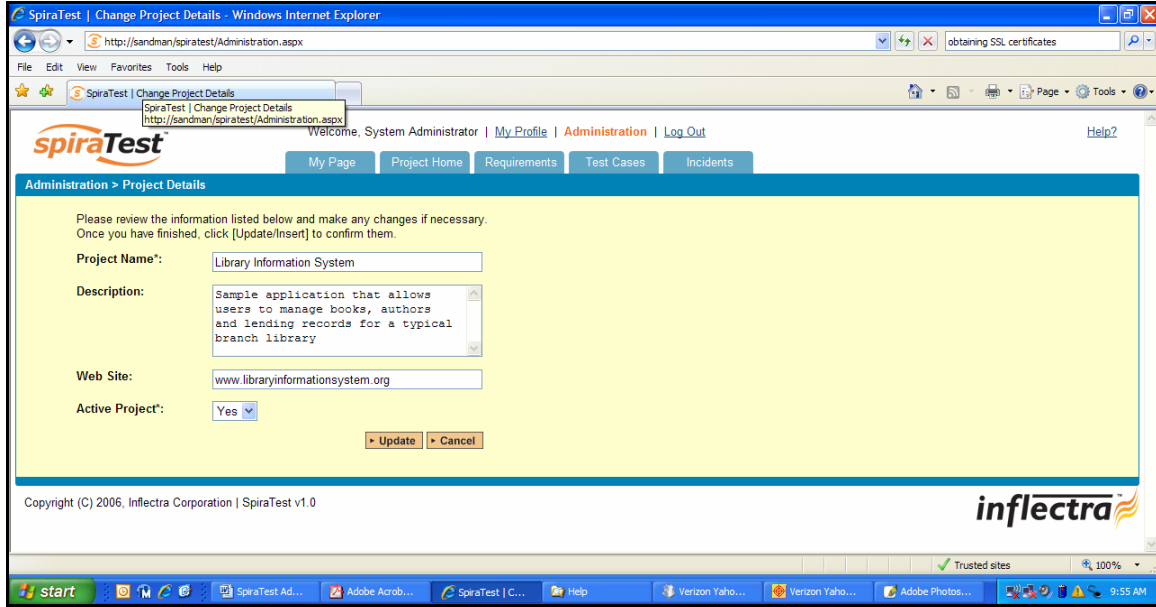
SpiraTest | Change Project Details - Windows Internet Explorer

http://sandman/spiratest/Administration.aspx

obtaining SSL certificates

File Edit View Favorites Tools Help

SpiraTest | Change Project Details

SpiraTest | Change Project Details
http://sandman/spiratest/Administration.aspx

Page Tools

spiraTest

Welcome, System Administrator | My Profile | Administration | Log Out

Help?

My Page | Project Home | Requirements | Test Cases | Incidents

Administration > Project Details

Please review the information listed below and make any changes if necessary. Once you have finished, click [Update/Insert] to confirm them.

Project Name*: Library Information System

Description: Sample application that allows users to manage books, authors and lending records for a typical branch library

Web Site: www.libraryinformationsystem.org

Active Project*: Yes

Update | Cancel

Copyright (C) 2006, Inflectra Corporation | SpiraTest v1.0

inflectra

Trusted sites | 100%

start | SpiraTest Ad... | Adobe Acrob... | SpiraTest | C... | Help | Verizon Yaho... | Verizon Yaho... | Adobe Photos... | 9:55 AM